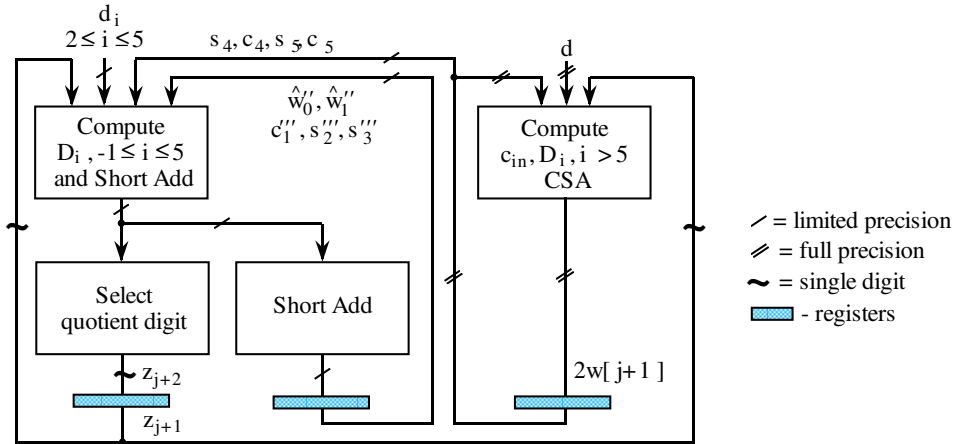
$d_i$
$2 \leq i \leq 5$

$s_4, c_4, s_5, c_5$

d

$\hat{w}_0'', \hat{w}_1''$
$c_1''', s_2''', s_3'''$

Compute $D_i$, $-1 \leq i \leq 5$ and Short Add

Compute $c_{in}, D_i$, $i > 5$ CSA

Select quotient digit

Short Add

$z_{j+2}$

$z_{j+1}$

2w[ j+1 ]

= limited precision
= full precision
= single digit
- registers